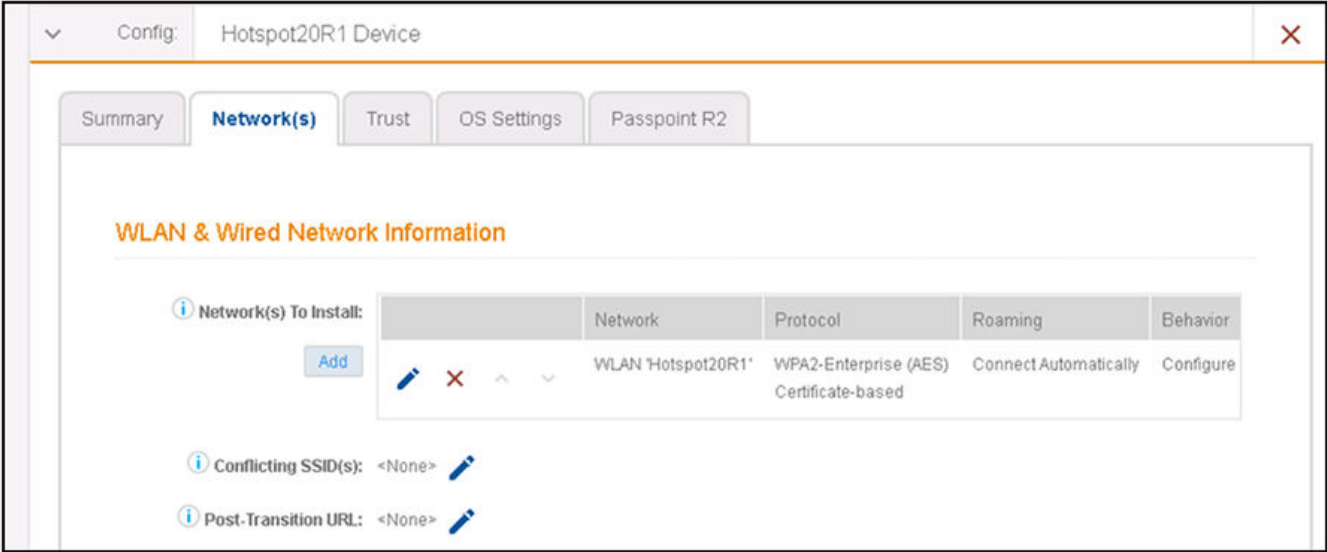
Config: Hotspot20R1 Device

Summary | Network(s) | Trust | OS Settings | Passpoint R2

WLAN & Wired Network Information

Network(s) To Install:

Add

|  | Network | Protocol | Roaming | Behavior |
|---|---|---|---|---|
|  | WLAN 'Hotspot20R1' | WPA2-Enterprise (AES) Certificate-based | Connect Automatically | Configure |

Conflicting SSID(s): <None>

Post-Transition URL: <None>